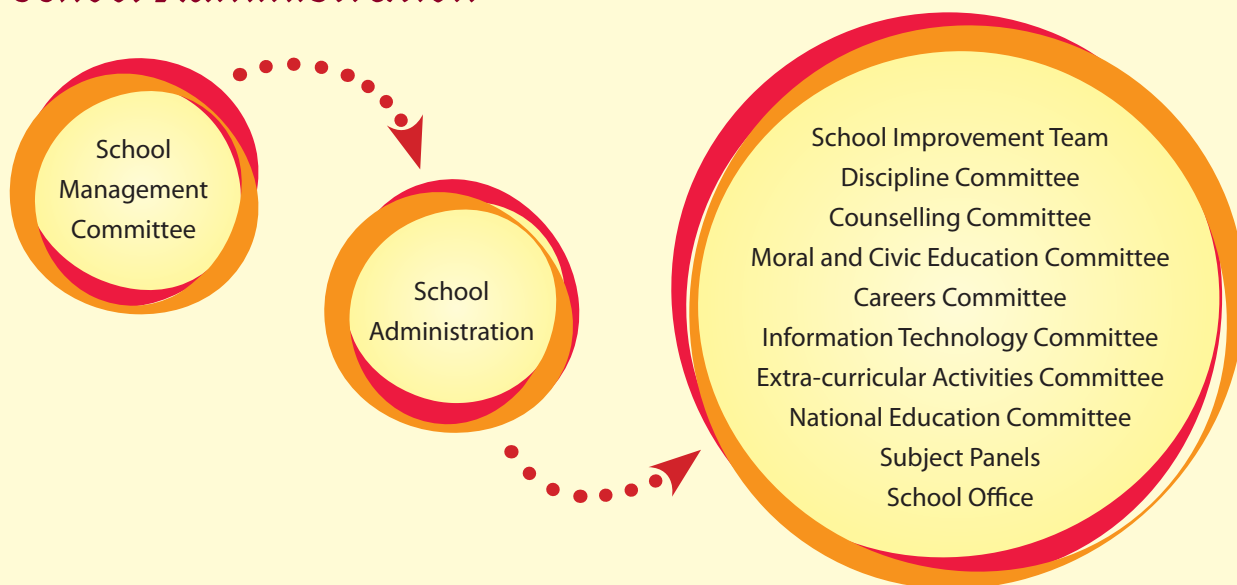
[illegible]

School Management Committee

School Administration

School Improvement Team
Discipline Committee
Counselling Committee
Moral and Civic Education Committee
Careers Committee
Information Technology Committee
Extra-curricular Activities Committee
National Education Committee
Subject Panels
School Office